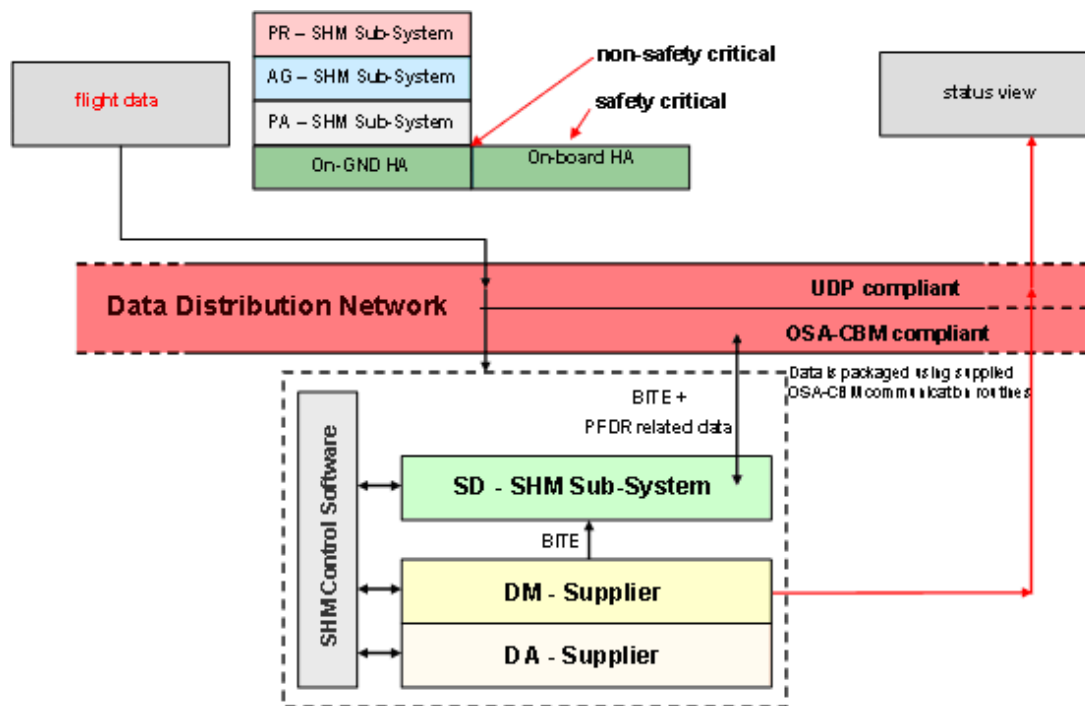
PR – SHM Sub-System
AG – SHM Sub-System
PA – SHM Sub-System
On-GND HA
On-board HA

non-safety critical
safety critical

flight data

status view

Data Distribution Network
UDP compliant
OSA-CBM compliant

Data is packaged using supplied OSA-CBM communication routines

BITE +
PFDR related data

SHM Control Software

SD - SHM Sub-System
BITE
DM - Supplier
DA - Supplier